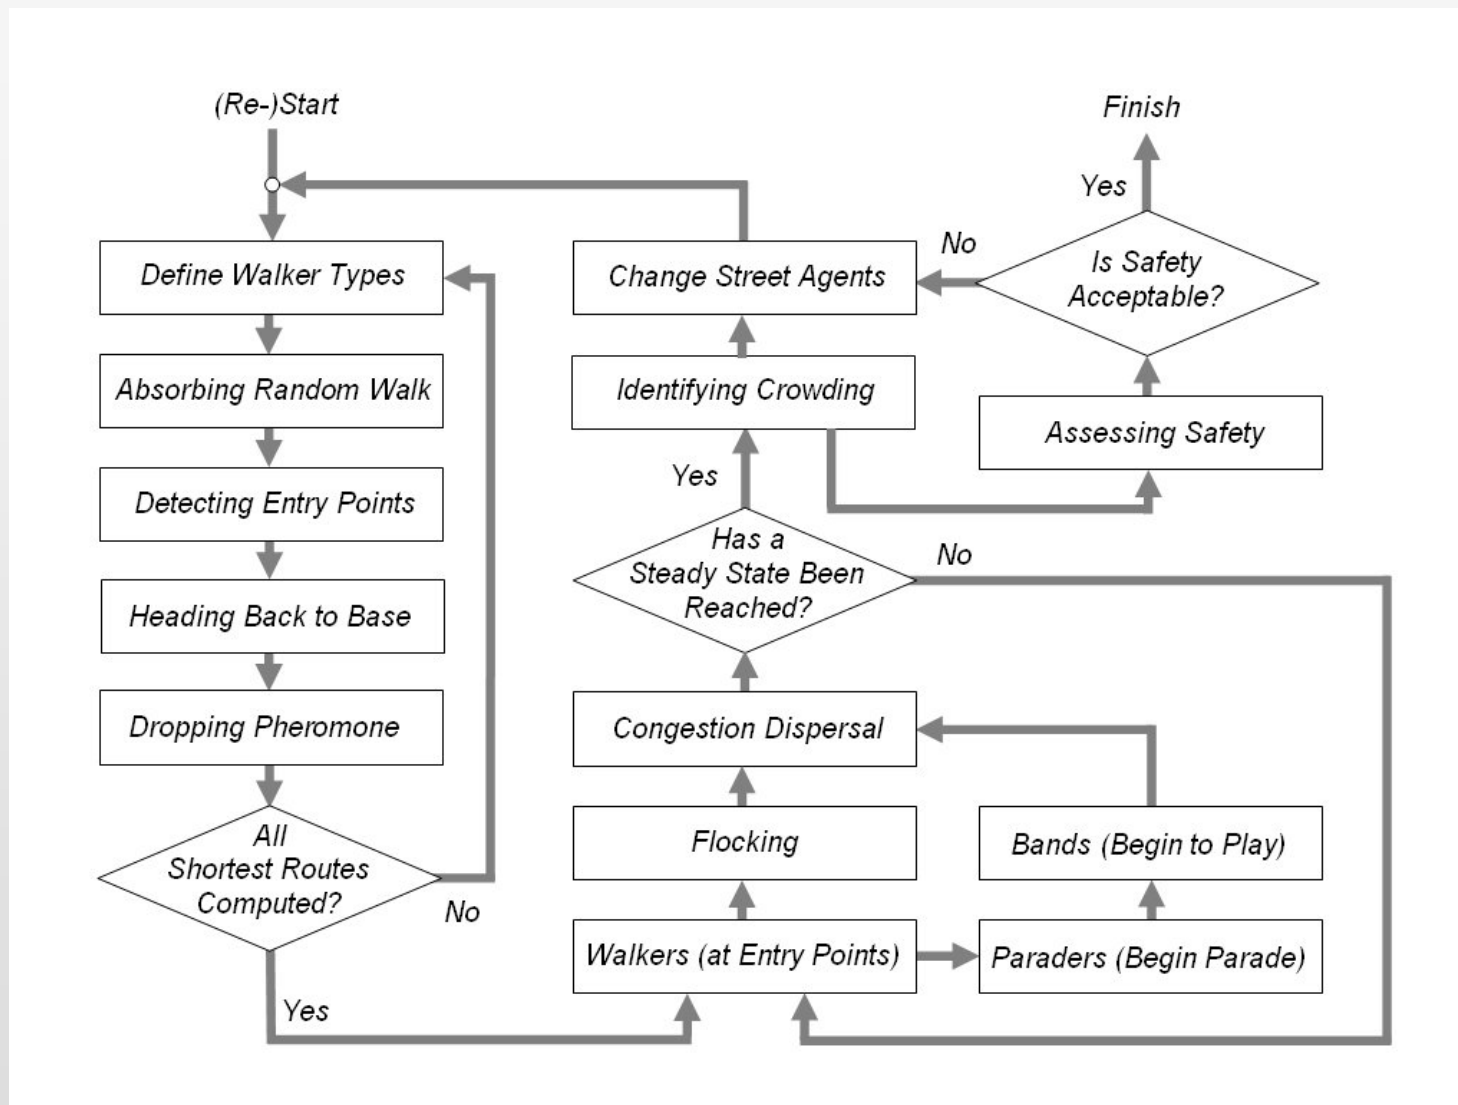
(Re-)Start

Define Walker Types

Absorbing Random Walk

Detecting Entry Points

Heading Back to Base

Dropping Pheromone

All Shortest Routes Computed?

No

Yes

Change Street Agents

Identifying Crowding

Yes

Has a Steady State Been Reached?

No

Congestion Dispersal

Flocking

Walkers (at Entry Points)

Finish

Yes

No

Is Safety Acceptable?

Assessing Safety

Bands (Begin to Play)

Paraders (Begin Parade)